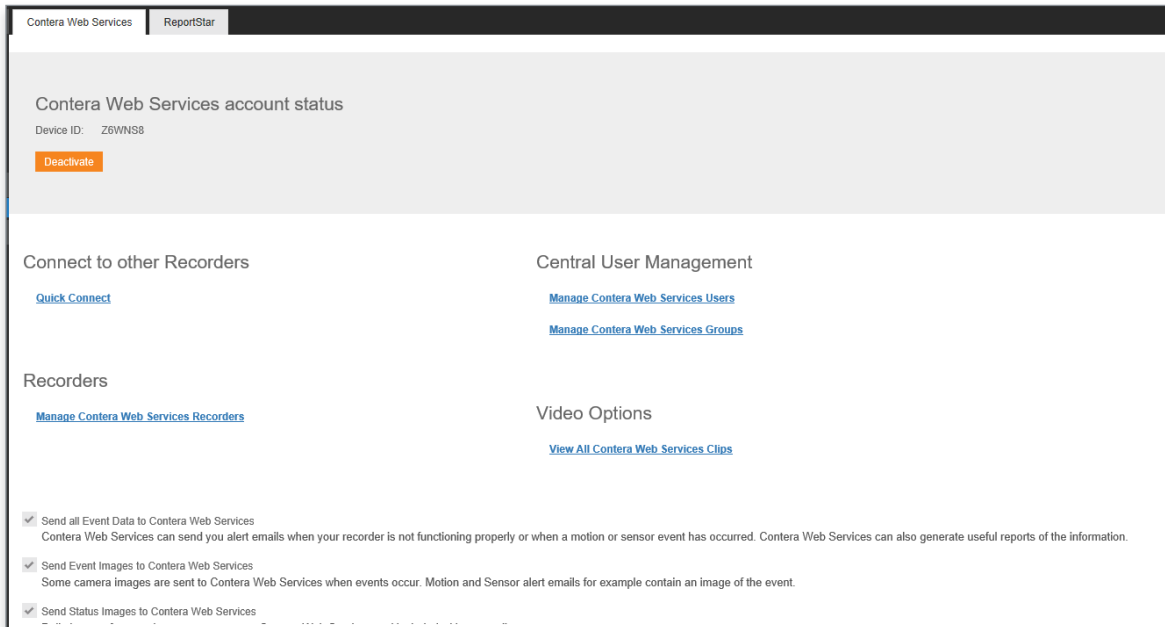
Contera Web Services ReportStar

Contera Web Services account status

Device ID: Z6WNS8

Deactivate

Connect to other Recorders

Quick Connect

Central User Management

Manage Contera Web Services Users

Manage Contera Web Services Groups

Recorders

Manage Contera Web Services Recorders

Video Options

View All Contera Web Services Clips

Send all Event Data to Contera Web Services
Contera Web Services can send you alert emails when your recorder is not functioning properly or when a motion or sensor event has occurred. Contera Web Services can also generate useful reports of the information.

Send Event Images to Contera Web Services
Some camera images are sent to Contera Web Services when events occur. Motion and Sensor alert emails for example contain an image of the event.

Send Status Images to Contera Web Services
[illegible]